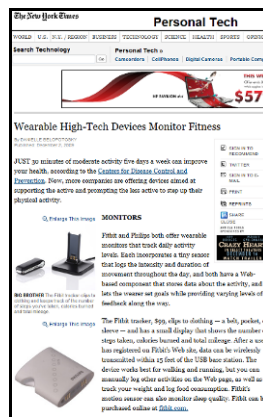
The New York Times

Personal Tech

WORLD U.S. N.Y. / REGION BUSINESS TECHNOLOGY SCIENCE HEALTH SPORTS OPINION

Search Technology

Go

Personal Tech

Camcorders Cell Phones Digital Cameras Portable Computers

$57

Wearable High-Tech Devices Monitor Fitness

By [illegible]
Published: November 5, 2009

JUST 30 minutes of moderate activity five days a week can improve your health, according to the Centers for Disease Control and Prevention. Now, more companies are offering devices aimed at supporting the active and prompting the less active to step up their physical activity.

Enlarge This Image

MONITORS

Fitbit and Philips both offer wearable monitors that track daily activity levels. Each incorporates a tiny sensor that logs the intensity and duration of movement throughout the day, and both have a Web-based component that stores data about the activity, and lets the wearer set goals while providing varying levels of feedback along the way.

Enlarge This Image

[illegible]

The Fitbit tracker, $99, clips to clothing — a belt, pocket, sleeve — and has a small display that shows the number of steps taken, calories burned and total mileage. After a user has registered on Fitbit's Web site, data can be wirelessly transmitted within 15 feet of the USB base station. The device works best for walking and running, but you can manually log other activities on the Web page, as well as track your weight and log food consumption. Fitbit's motion sensor can also monitor sleep quality. Fitbit can be purchased online at fitbit.com.

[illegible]

TWITTER

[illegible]

PRINT

REPRINTS

SHARE

CRAZY HEART